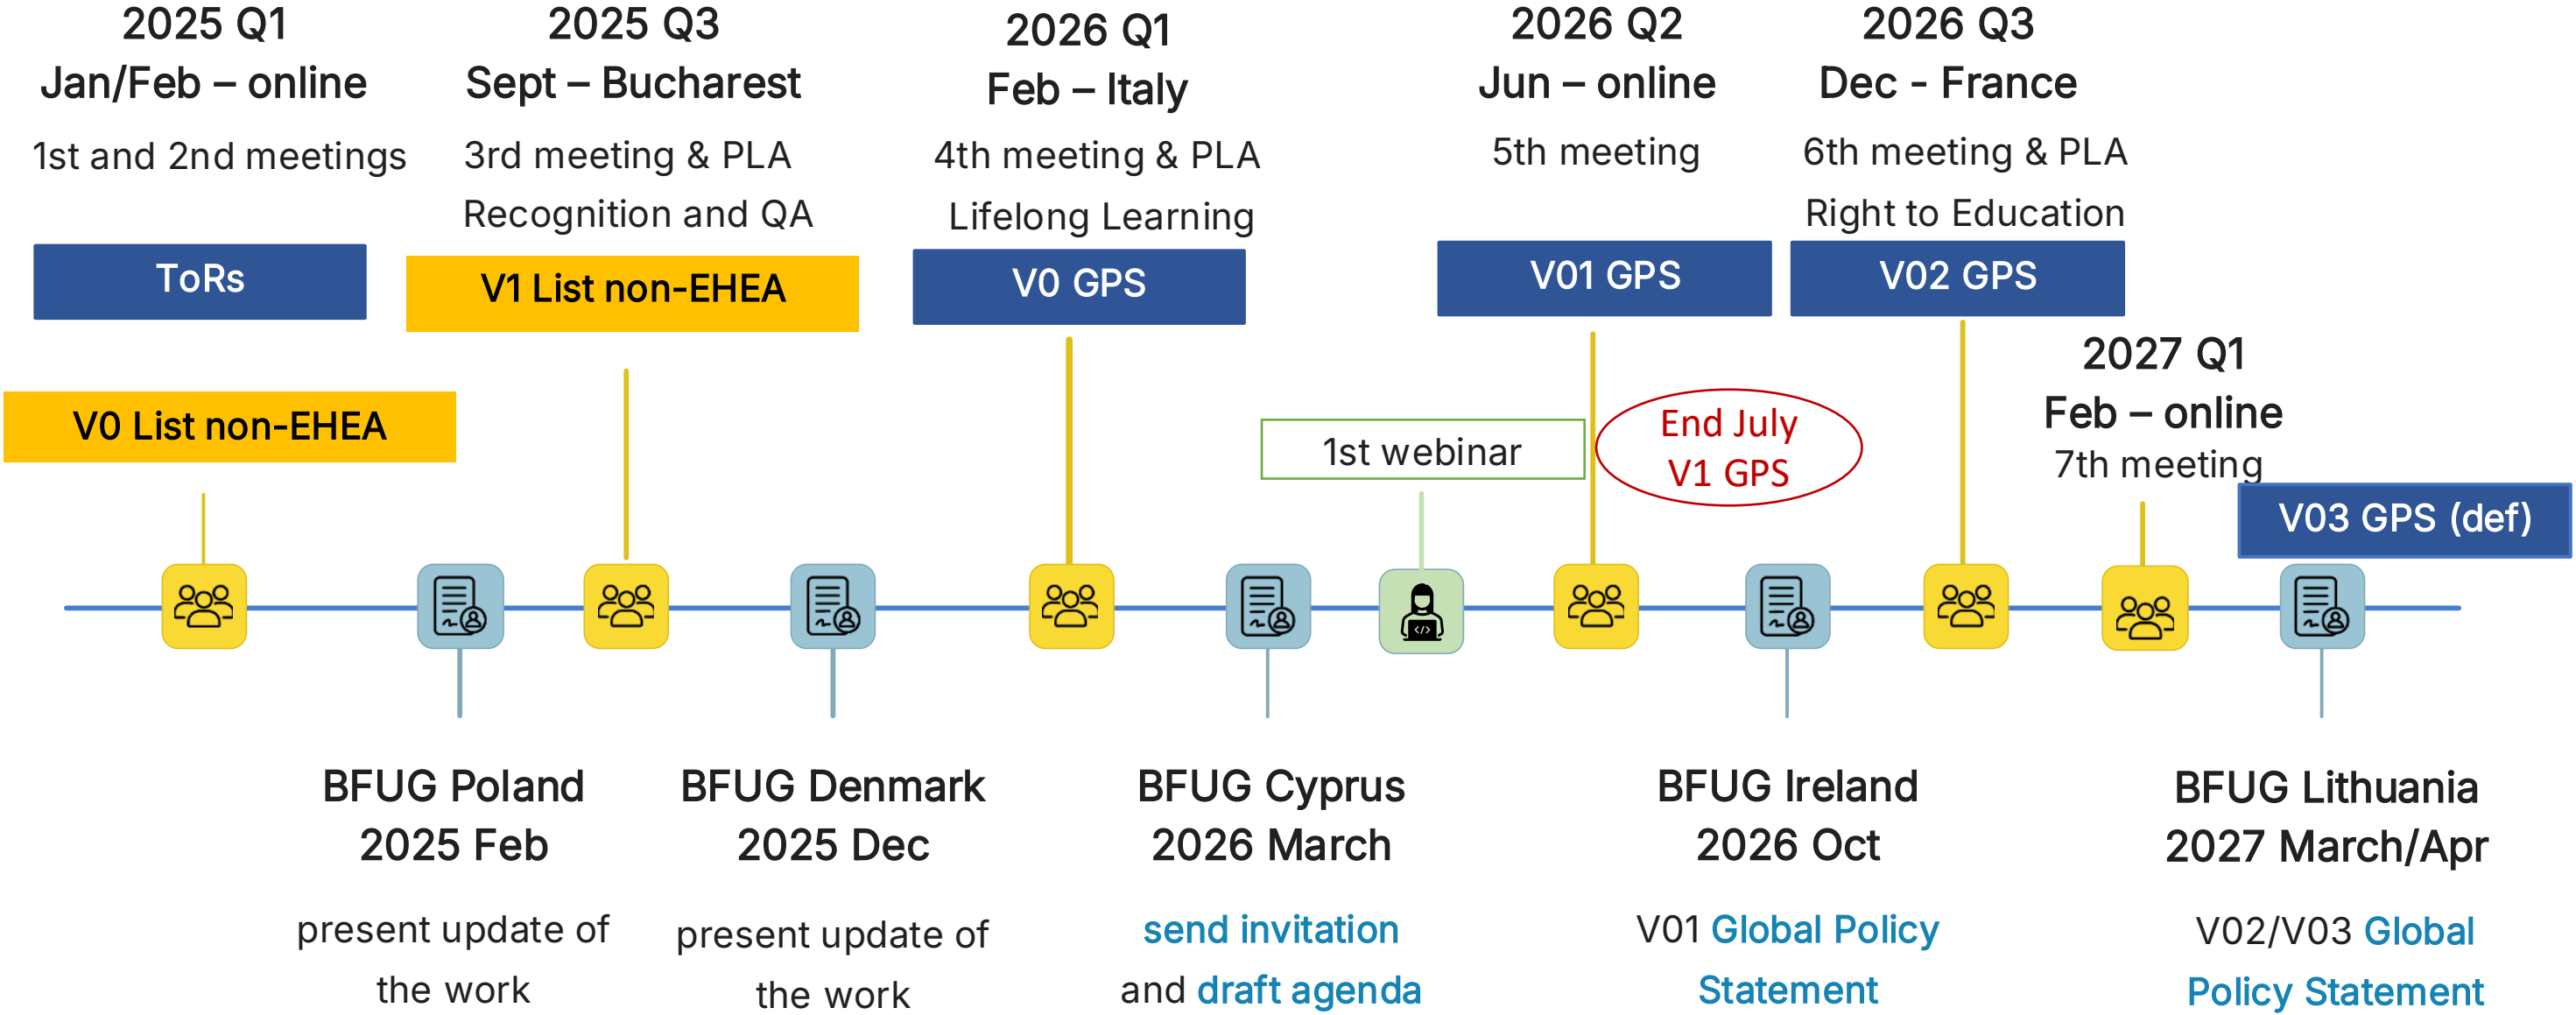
2025 Q1
Jan/Feb – online
1st and 2nd meetings
ToRs

2025 Q3
Sept – Bucharest
3rd meeting & PLA
Recognition and QA
V1 List non-EHEA

2026 Q1
Feb – Italy
4th meeting & PLA
Lifelong Learning
V0 GPS

2026 Q2
Jun – online
5th meeting
V01 GPS

2026 Q3
Dec - France
6th meeting & PLA
Right to Education
V02 GPS

V0 List non-EHEA

1st webinar

End July
V1 GPS

2027 Q1
Feb – online
7th meeting
V03 GPS (def)

BFUG Poland
2025 Feb
present update of the work

BFUG Denmark
2025 Dec
present update of the work

BFUG Cyprus
2026 March
send invitation and draft agenda

BFUG Ireland
2026 Oct
V01 Global Policy Statement

BFUG Lithuania
2027 March/Apr
V02/V03 Global Policy Statement